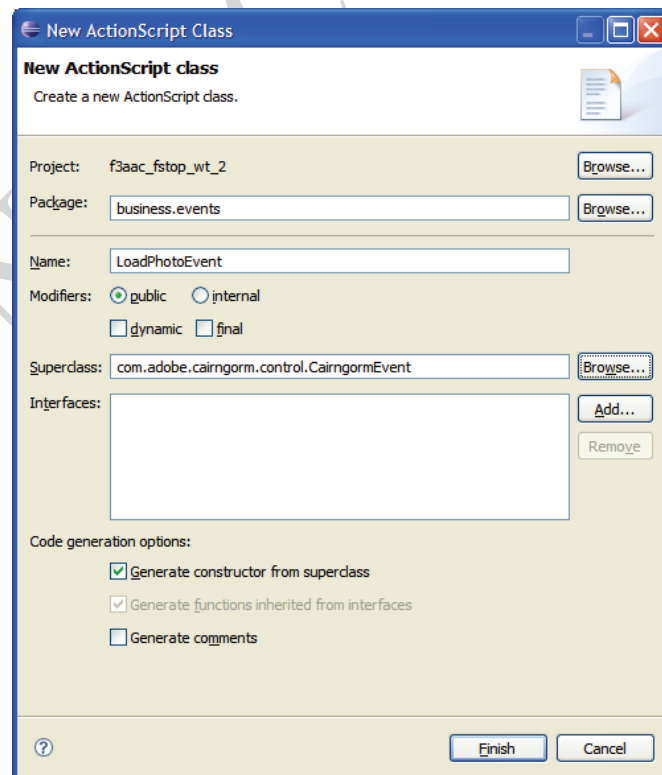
New ActionScript Class

New ActionScript class

Create a new ActionScript class.

Project: f3aac_fstop_wt_2 Browse...

Package: business.events Browse...

Name: LoadPhotoEvent

Modifiers: public internal

dynamic final

Superclass: com.adobe.cairngorm.control.CairngormEvent Browse...

Interfaces: Add...

Remove

Code generation options:

Generate constructor from superclass

Generate functions inherited from interfaces

Generate comments

?

Finish Cancel